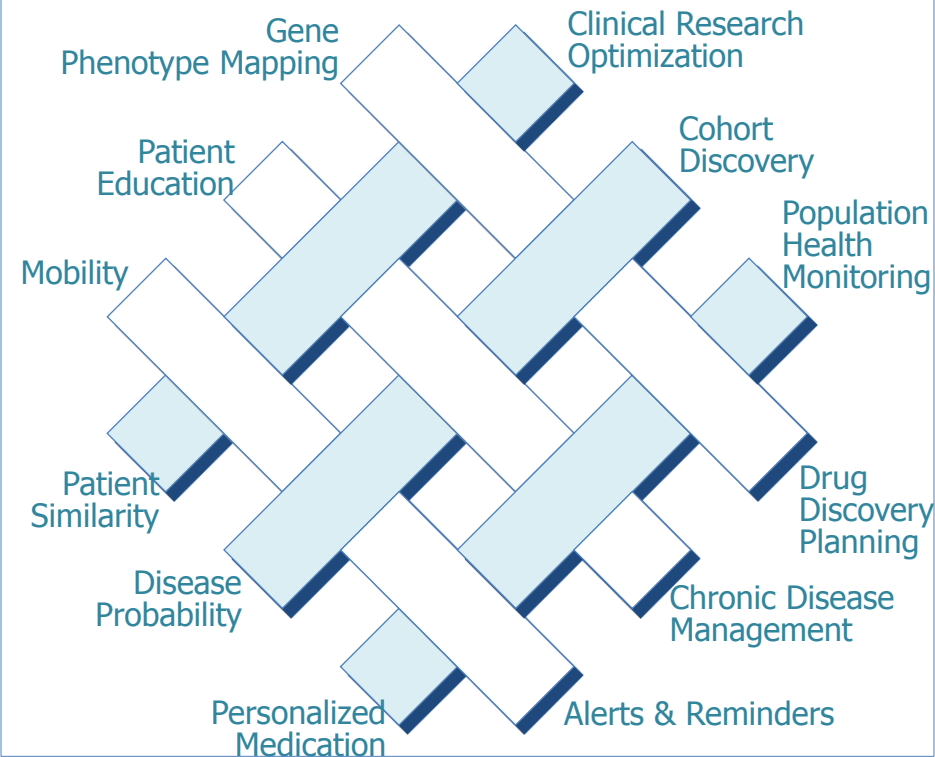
Gene Phenotype Mapping

Clinical Research Optimization

Patient Education

Cohort Discovery

Population Health Monitoring

Mobility

Patient Similarity

Drug Discovery Planning

Disease Probability

Chronic Disease Management

Personalized Medication

Alerts & Reminders